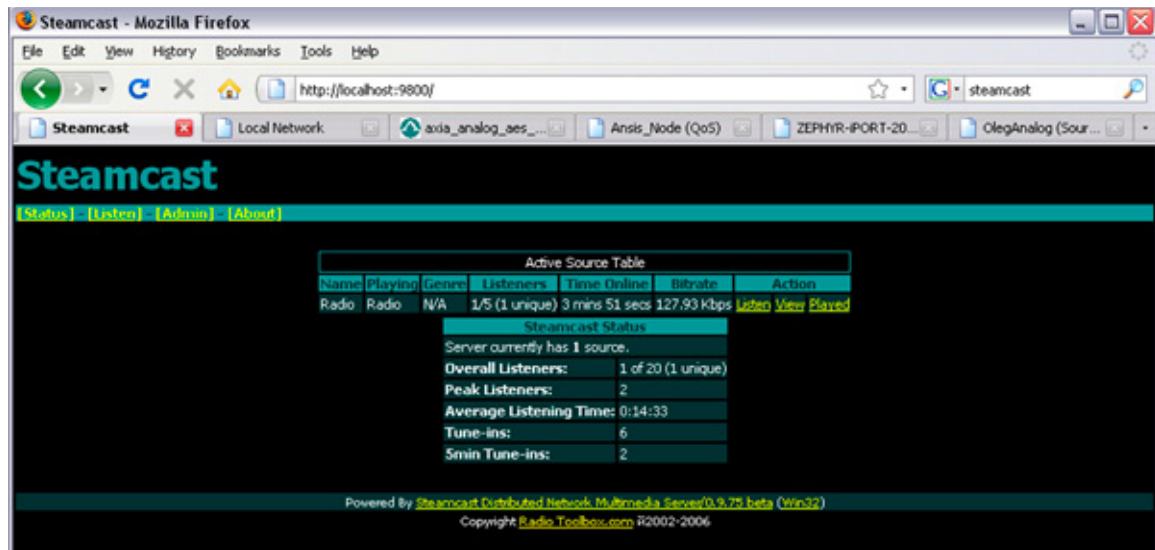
Steamcast - Mozilla Firefox

File Edit View History Bookmarks Tools Help

http://localhost:9800/

steamcast

Steamcast | Local Network | axia_analog_aes_... | Ansis_Node (QoS) | ZEPHYR-iPORT-20... | OlegAnalog (Sour...

Steamcast

[Status] - [Listen] - [Admin] - [About]

Active Source Table

| Name | Playing | Genre | Listeners | Time Online | Bitrate | Action |
|---|---|---|---|---|---|---|
| Radio | Radio | N/A | 1/5 (1 unique) | 3 mins 51 secs | 127.93 Kbps | Listen View Played |

Steamcast Status

Server currently has 1 source.

| Overall Listeners: | 1 of 20 (1 unique) |
|---|---|
| Peak Listeners: | 2 |
| Average Listening Time: | 0:14:33 |
| Tune-ins: | 6 |
| 5min Tune-ins: | 2 |

Powered By Steamcast Distributed Network Multimedia Server(0.9.75 beta (Win32)

Copyright Radio Toolbox.com ®2002-2006